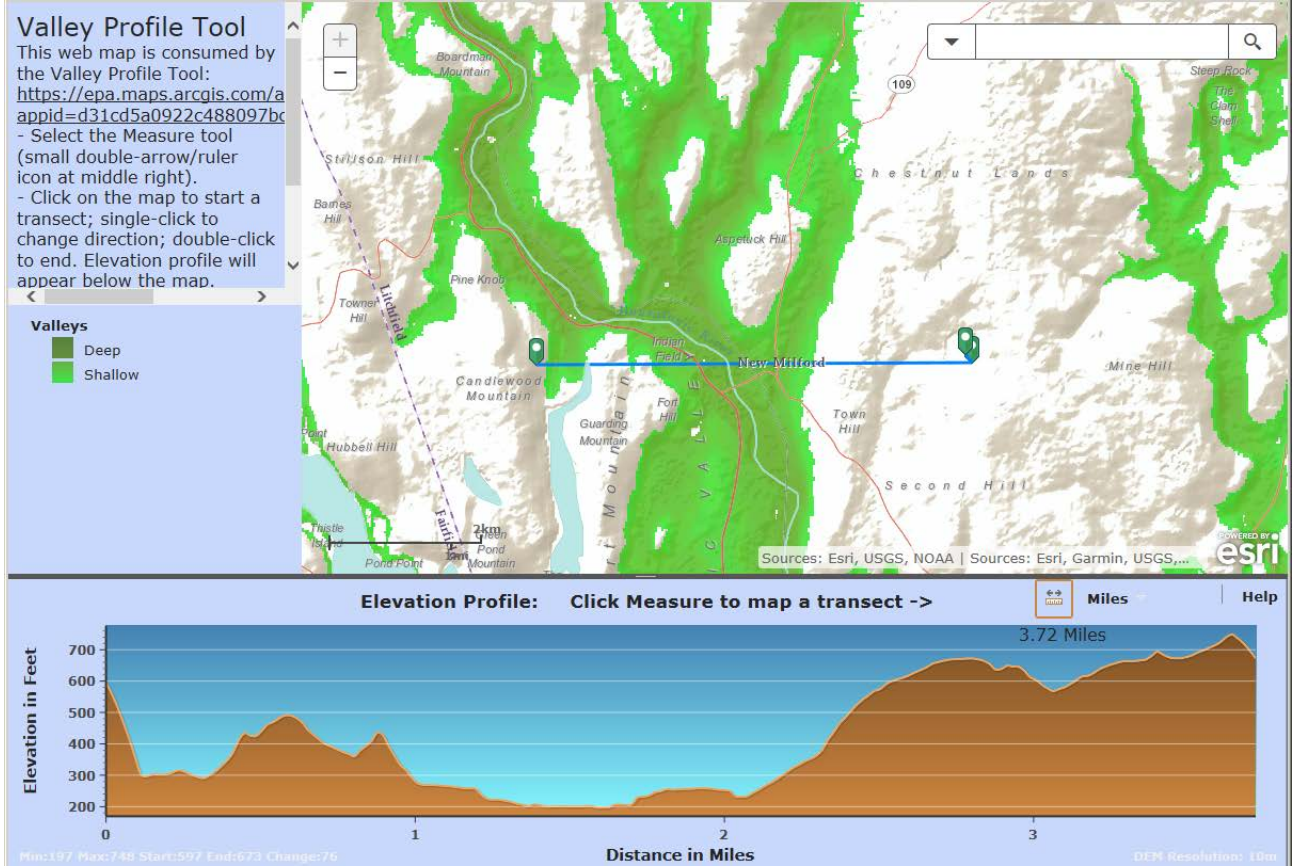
Valley Profile Tool
This web map is consumed by the Valley Profile Tool: https://epa.maps.arcgis.com/a appid=d31cd5a0922c488097bc
- Select the Measure tool (small double-arrow/ruler icon at middle right).
- Click on the map to start a transect; single-click to change direction; double-click to end. Elevation profile will appear below the map.

Valleys
Deep
Shallow

+
−

Boardman Mountain
109
Steep Rock
The Clam Shell
Stilson Hill
Chestnut Lands
Barnes Hill
Aspetuck Hill
Litchfield
Pine Knob
Towner Hill
Indian Field
New Milford
Mine Hill
Candlewood Mountain
Fort Hill
Town Hill
Guarding Mountain
Point
Hubbell Hill
Second Hill
Thistle Island
Fairfield
2km
1mi
Green Pond Mountain
Pond Point
Sources: Esri, USGS, NOAA | Sources: Esri, Garmin, USGS,...
POWERED BY esri

Elevation Profile: Click Measure to map a transect ->
Miles
Help
3.72 Miles
Elevation in Feet
700
600
500
400
300
200
0
1
2
3
Distance in Miles
Min:197 Max:748 Start:597 End:673 Change:76
DEM Resolution: 10m